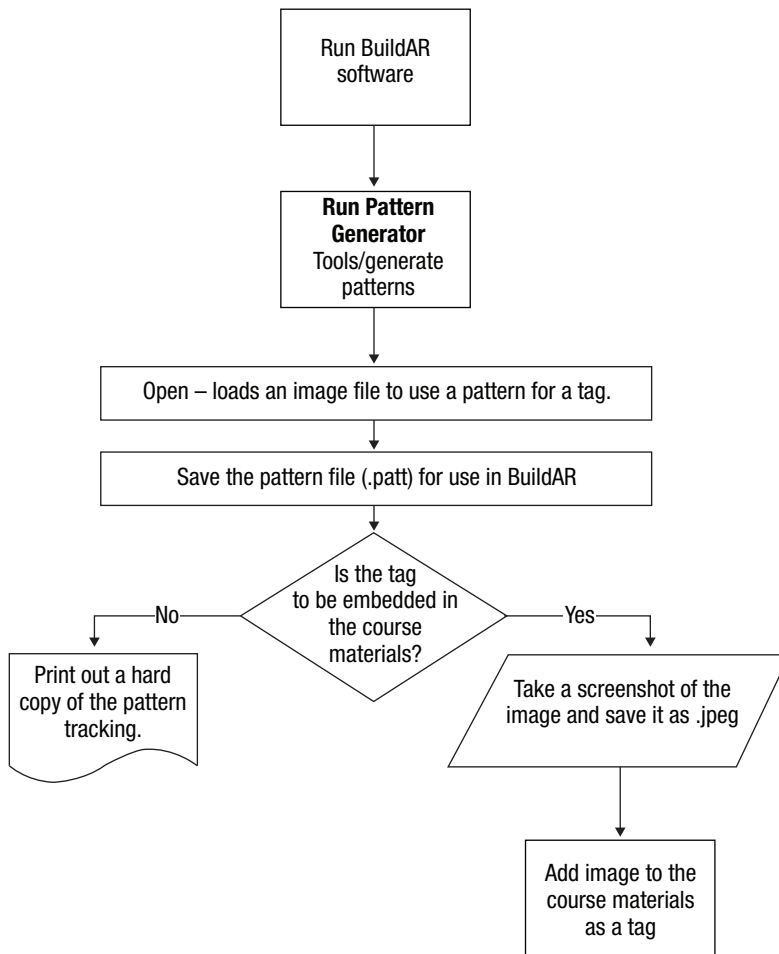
Run BuildAR software

**Run Pattern Generator**
Tools/generate patterns

Open – loads an image file to use a pattern for a tag.

Save the pattern file (.patt) for use in BuildAR

Is the tag to be embedded in the course materials?

No

Yes

Print out a hard copy of the pattern tracking.

Take a screenshot of the image and save it as .jpeg

Add image to the course materials as a tag